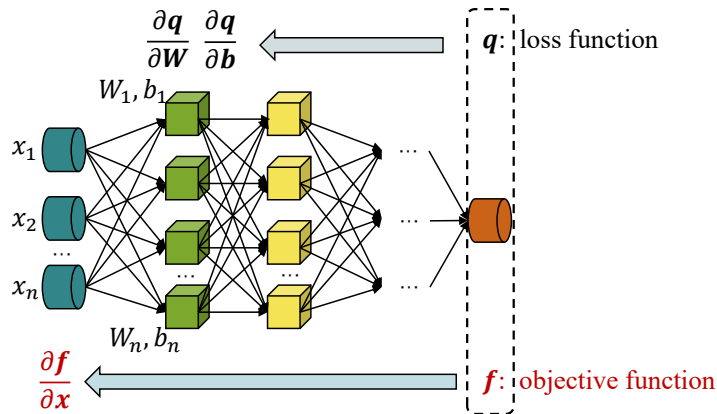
$\frac{\partial \boldsymbol{q}}{\partial \boldsymbol{W}}$ $\frac{\partial \boldsymbol{q}}{\partial \boldsymbol{b}}$

$\boldsymbol{q}$: loss function

$W_1, b_1$

$x_1$

$x_2$

...

$x_n$

...

...

...

...

...

$W_n, b_n$

$\frac{\partial \boldsymbol{f}}{\partial \boldsymbol{x}}$

$\boldsymbol{f}$: objective function